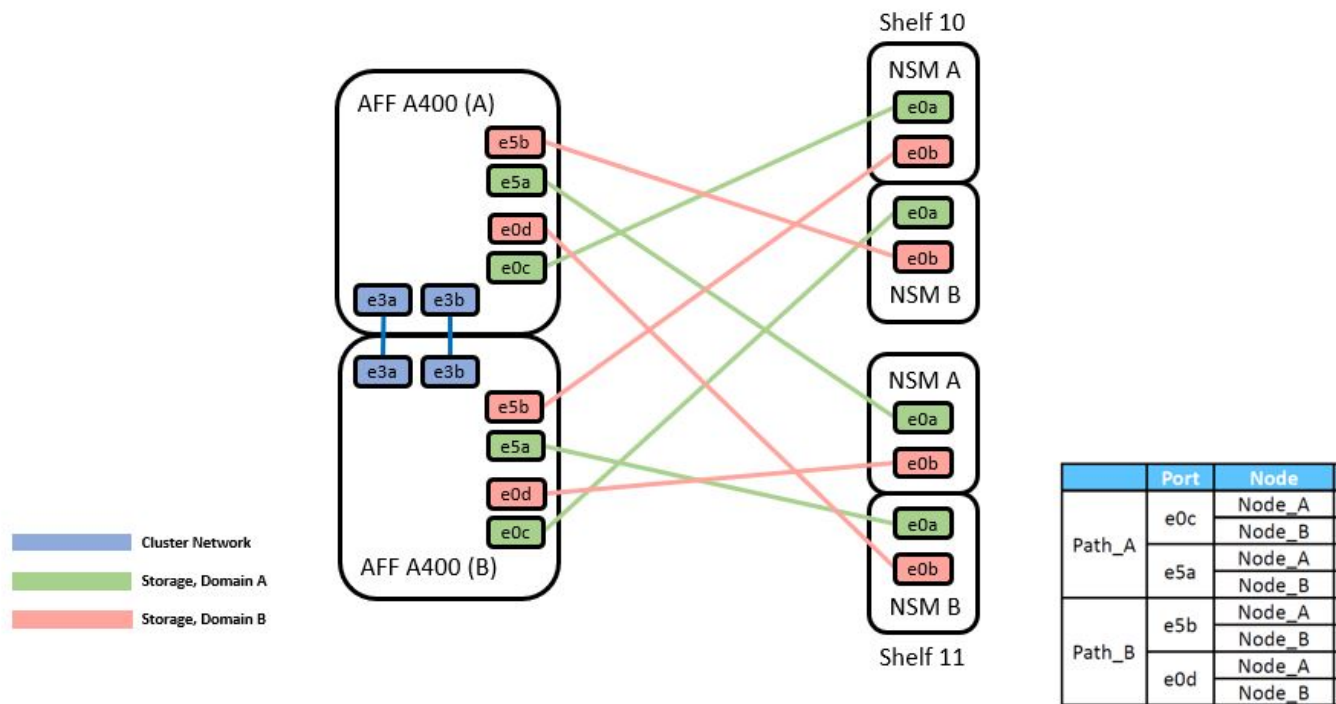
Shelf 10

NSM A

e0a

e0b

e0a

e0b

NSM B

AFF A400 (A)

e5b

e5a

e0d

e0c

e3a

e3b

e3a

e3b

e5b

e5a

e0d

e0c

AFF A400 (B)

NSM A

e0a

e0b

e0a

e0b

NSM B

Shelf 11

Cluster Network

Storage, Domain A

Storage, Domain B

| | Port | Node |
|---|---|---|
| Path_A | e0c | Node_A |
| | | Node_B |
| | e5a | Node_A |
| | | Node_B |
| Path_B | e5b | Node_A |
| | | Node_B |
| | e0d | Node_A |
| | | Node_B |